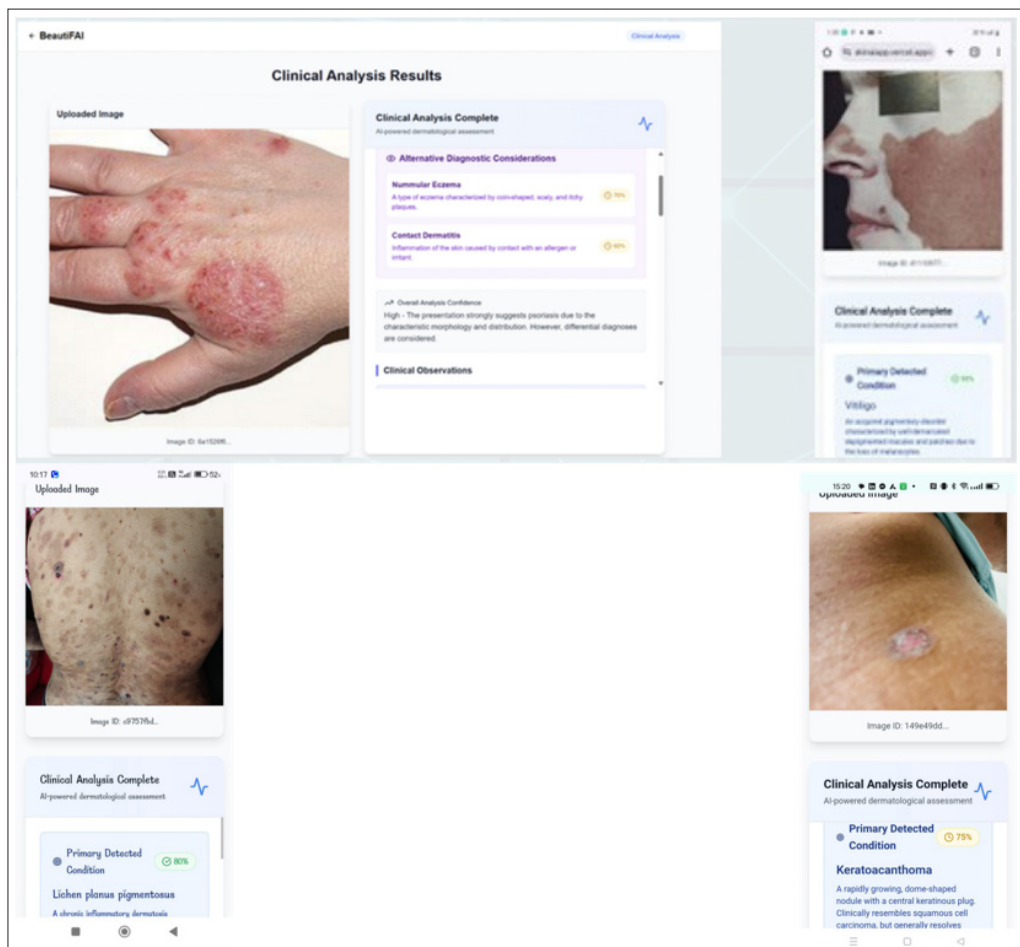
← BeautiFAI

Clinical Analysis

Clinical Analysis Results

Uploaded Image

Image ID: 6a1526f6...

Clinical Analysis Complete
AI-powered dermatological assessment

Alternative Diagnostic Considerations

Nummular Eczema
A type of eczema characterized by coin-shaped, scaly, and itchy plaques.
70%

Contact Dermatitis
Inflammation of the skin caused by contact with an allergen or irritant.
60%

Overall Analysis Confidence
High - The presentation strongly suggests psoriasis due to the characteristic morphology and distribution. However, differential diagnoses are considered.

Clinical Observations

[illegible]

Image ID: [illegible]

Clinical Analysis Complete
AI-powered dermatological assessment

Primary Detected Condition
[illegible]%

Vitiligo
An acquired pigmentary disorder characterized by well-demarcated depigmented macules and patches due to the loss of melanocytes.

10:17
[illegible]
Uploaded Image

Image ID: c9757fbd...

Clinical Analysis Complete
AI-powered dermatological assessment

Primary Detected Condition
80%

Lichen planus pigmentosus
A chronic inflammatory dermatosis

15:20
Uploaded Image

Image ID: 149e49dd...

Clinical Analysis Complete
AI-powered dermatological assessment

Primary Detected Condition
75%

Keratoacanthoma
A rapidly growing, dome-shaped nodule with a central keratinous plug. Clinically resembles squamous cell carcinoma, but generally resolves